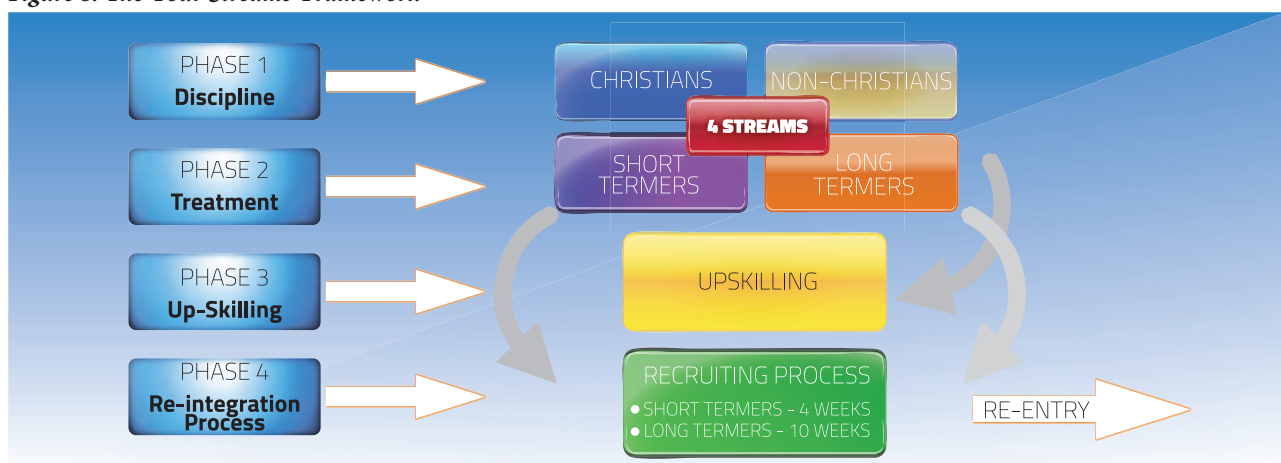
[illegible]

PHASE 1
Discipline

PHASE 2
Treatment

PHASE 3
Up-Skilling

PHASE 4
Re-integration Process

CHRISTIANS

NON-CHRISTIANS

4 STREAMS

SHORT TERMERS

LONG TERMERS

UPSKILLING

RECRUITING PROCESS
• SHORT TERMERS - 4 WEEKS
• LONG TERMERS - 10 WEEKS

RE-ENTRY